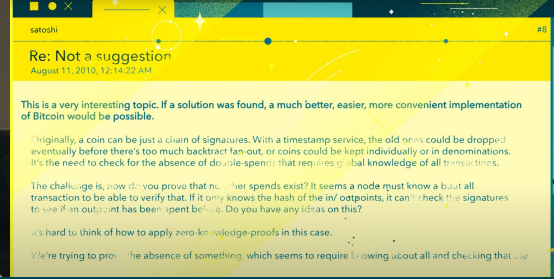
satoshi

#8

Re: Not a suggestion
August 11, 2010, 12:14:22 AM

This is a very interesting topic. If a solution was found, a much better, easier, more convenient implementation of Bitcoin would be possible.

Originally, a coin can be just a chain of signatures. With a timestamp service, the old ones could be dropped eventually before there's too much backtract fan-out, or coins could be kept individually or in denominations. It's the need to check for the absence of double-spends that requires global knowledge of all transactions.

The challenge is, how do you prove that no other spends exist? It seems a node must know about all transaction to be able to verify that. If it only knows the hash of the in/outpoints, it can't check the signatures to see if an outpoint has been spent before. Do you have any ideas on this?

It's hard to think of how to apply zero-knowledge-proofs in this case.

We're trying to prove the absence of something, which seems to require knowing about all and checking that the